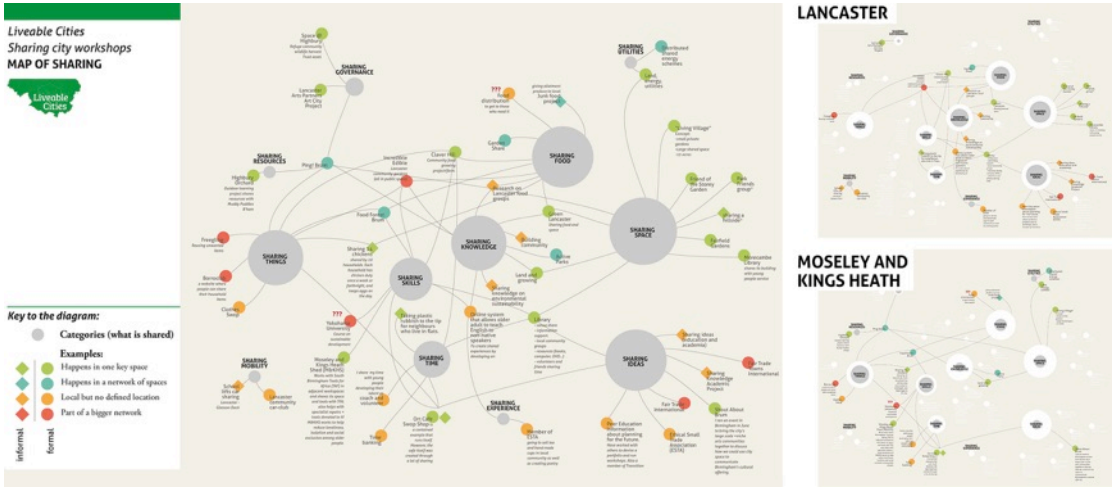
Liveable Cities
Sharing city workshops
MAP OF SHARING

Liveable Cities

Key to the diagram:
Categories (what is shared)
Examples:
Happens in one key space
Happens in a network of spaces
Local but no defined location
Part of a bigger network
informal
formal

SHARING GOVERNANCE
Space Highbury
Lancaster Arts Partners Art City Project
SHARING RESOURCES
Highbury Orchard
Pop! Store
Incredible Edible
Clever Vix
???
Food distribution
Sunk Rock project
Garden Share
SHARING FOOD
SHARING UTILITIES
Distributed shared energy schemes
Local energy utilities
Sharing Village
Friends of the Storey Garden
Park friends group
Research on Lancaster food groups
Green Lancaster
Building Community
SHARING KNOWLEDGE
Sharing a bicycle
SHARING SPACE
Fairfield Gardens
Morecambe Library
Active Parks
Land and growing
Food Forest Bristol
Freegle
SHARING THINGS
Borrow
Clothes Swap
Sharing (?) chickens
SHARING SKILLS
Yobahar Community
Giving plants cuttings to the tip for neighbours who live in flats
Online system that allows older adult to teach English or learn native speakers
Library
Sharing knowledge on environmental sustainability
Sharing ideas Education and academia
SHARING IDEAS
SHARING TIME
Moseley and Kings Heath Shed (MAKHS)
Coach and volunteering
Time banking
Ort Cafe Swap Shop
SHARING EXPERIENCE
Member of ESTA
Fair Education
Fair Trade towns international
Ethical Small Trade Association (ESTA)
Fair Trade International
Sharing Knowledge Academic Project
Sweet About Brum
SHARING MOBILITY
School lifts car sharing
Lancaster community car club

LANCASTER

MOSELEY AND KINGS HEATH